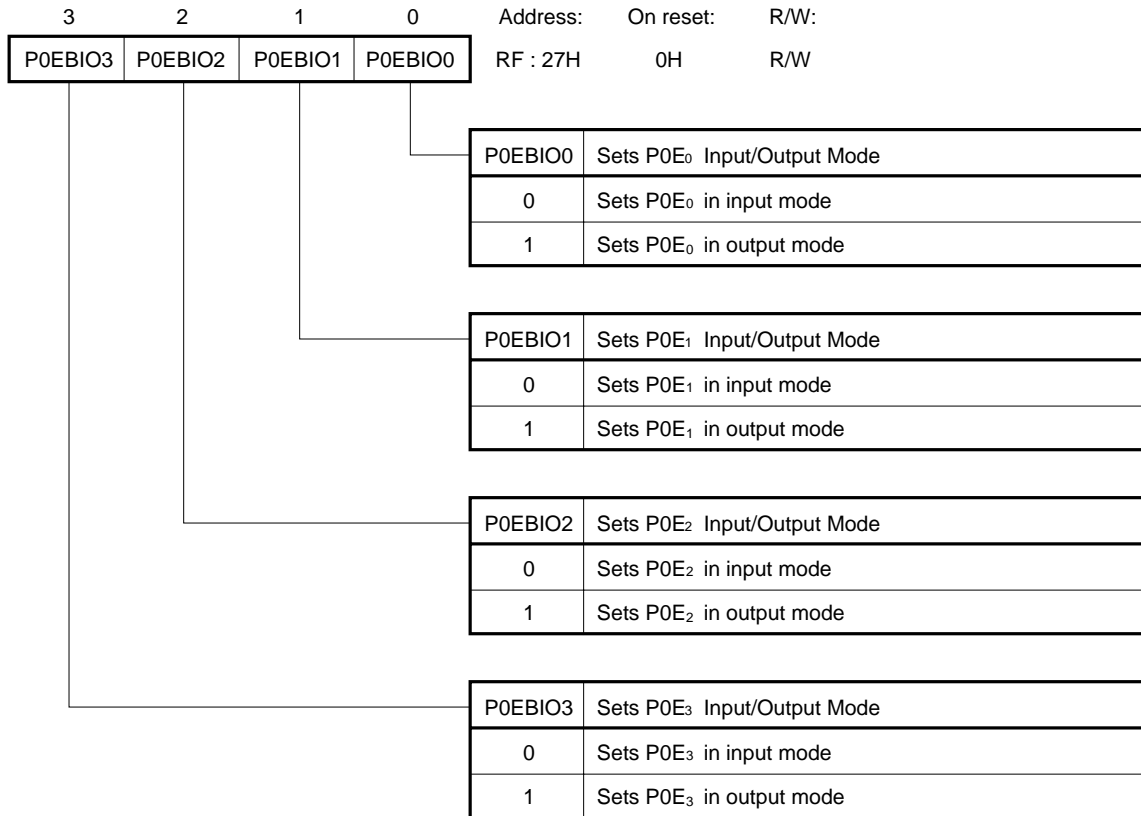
| 3 | 2 | 1 | 0 | Address: | On reset: | R/W: |
|---|---|---|---|---|---|---|
| P0EBIO3 | P0EBIO2 | P0EBIO1 | P0EBIO0 | RF : 27H | 0H | R/W |

| P0EBIO0 | Sets P0E$_0$ Input/Output Mode |
|---|---|
| 0 | Sets P0E$_0$ in input mode |
| 1 | Sets P0E$_0$ in output mode |

| P0EBIO1 | Sets P0E$_1$ Input/Output Mode |
|---|---|
| 0 | Sets P0E$_1$ in input mode |
| 1 | Sets P0E$_1$ in output mode |

| P0EBIO2 | Sets P0E$_2$ Input/Output Mode |
|---|---|
| 0 | Sets P0E$_2$ in input mode |
| 1 | Sets P0E$_2$ in output mode |

| P0EBIO3 | Sets P0E$_3$ Input/Output Mode |
|---|---|
| 0 | Sets P0E$_3$ in input mode |
| 1 | Sets P0E$_3$ in output mode |